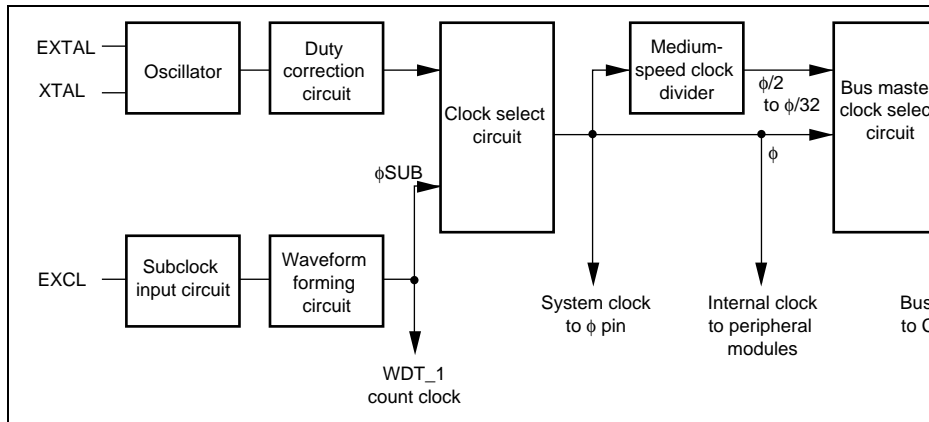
EXTAL
XTAL
Oscillator
Duty correction circuit
Clock select circuit
Medium-speed clock divider
$\phi/2$ to $\phi/32$
Bus maste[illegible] clock selec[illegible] circuit
$\phi$
$\phi$SUB
EXCL
Subclock input circuit
Waveform forming circuit
System clock to $\phi$ pin
Internal clock to peripheral modules
Bus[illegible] to C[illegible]
WDT_1 count clock